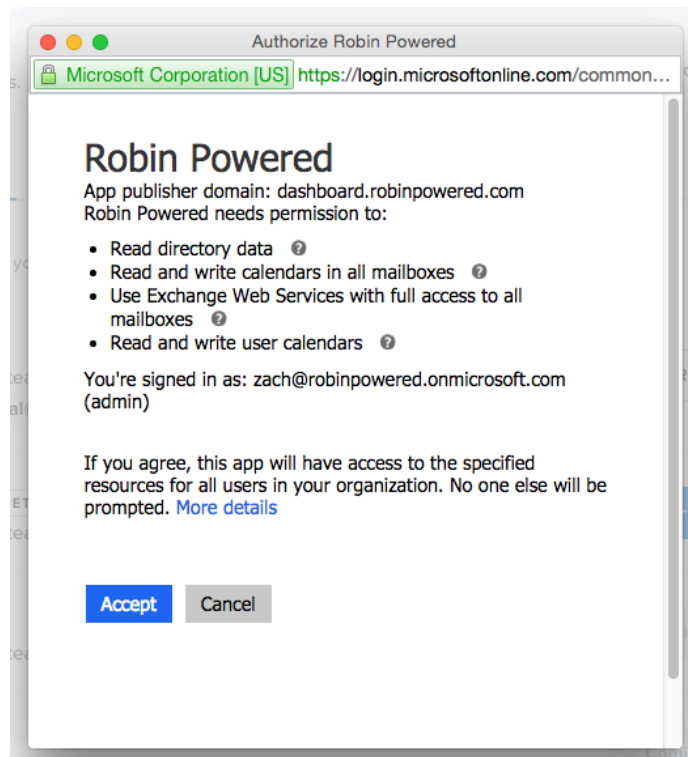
Authorize Robin Powered

Microsoft Corporation [US] https://login.microsoftonline.com/common...

Robin Powered

App publisher domain: dashboard.robinpowered.com
Robin Powered needs permission to:

- Read directory data
- Read and write calendars in all mailboxes
- Use Exchange Web Services with full access to all mailboxes
- Read and write user calendars

You're signed in as: zach@robinpowered.onmicrosoft.com (admin)

If you agree, this app will have access to the specified resources for all users in your organization. No one else will be prompted. More details

Accept Cancel